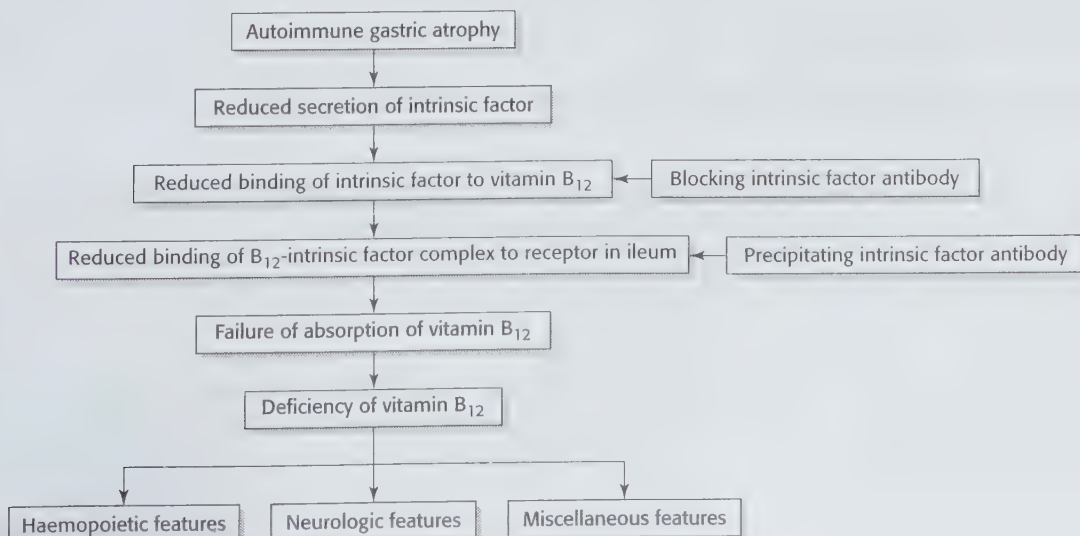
Autoimmune gastric atrophy

Reduced secretion of intrinsic factor

Reduced binding of intrinsic factor to vitamin $B_{12}$

Blocking intrinsic factor antibody

Reduced binding of $B_{12}$-intrinsic factor complex to receptor in ileum

Precipitating intrinsic factor antibody

Failure of absorption of vitamin $B_{12}$

Deficiency of vitamin $B_{12}$

Haemopoietic features

Neurologic features

Miscellaneous features